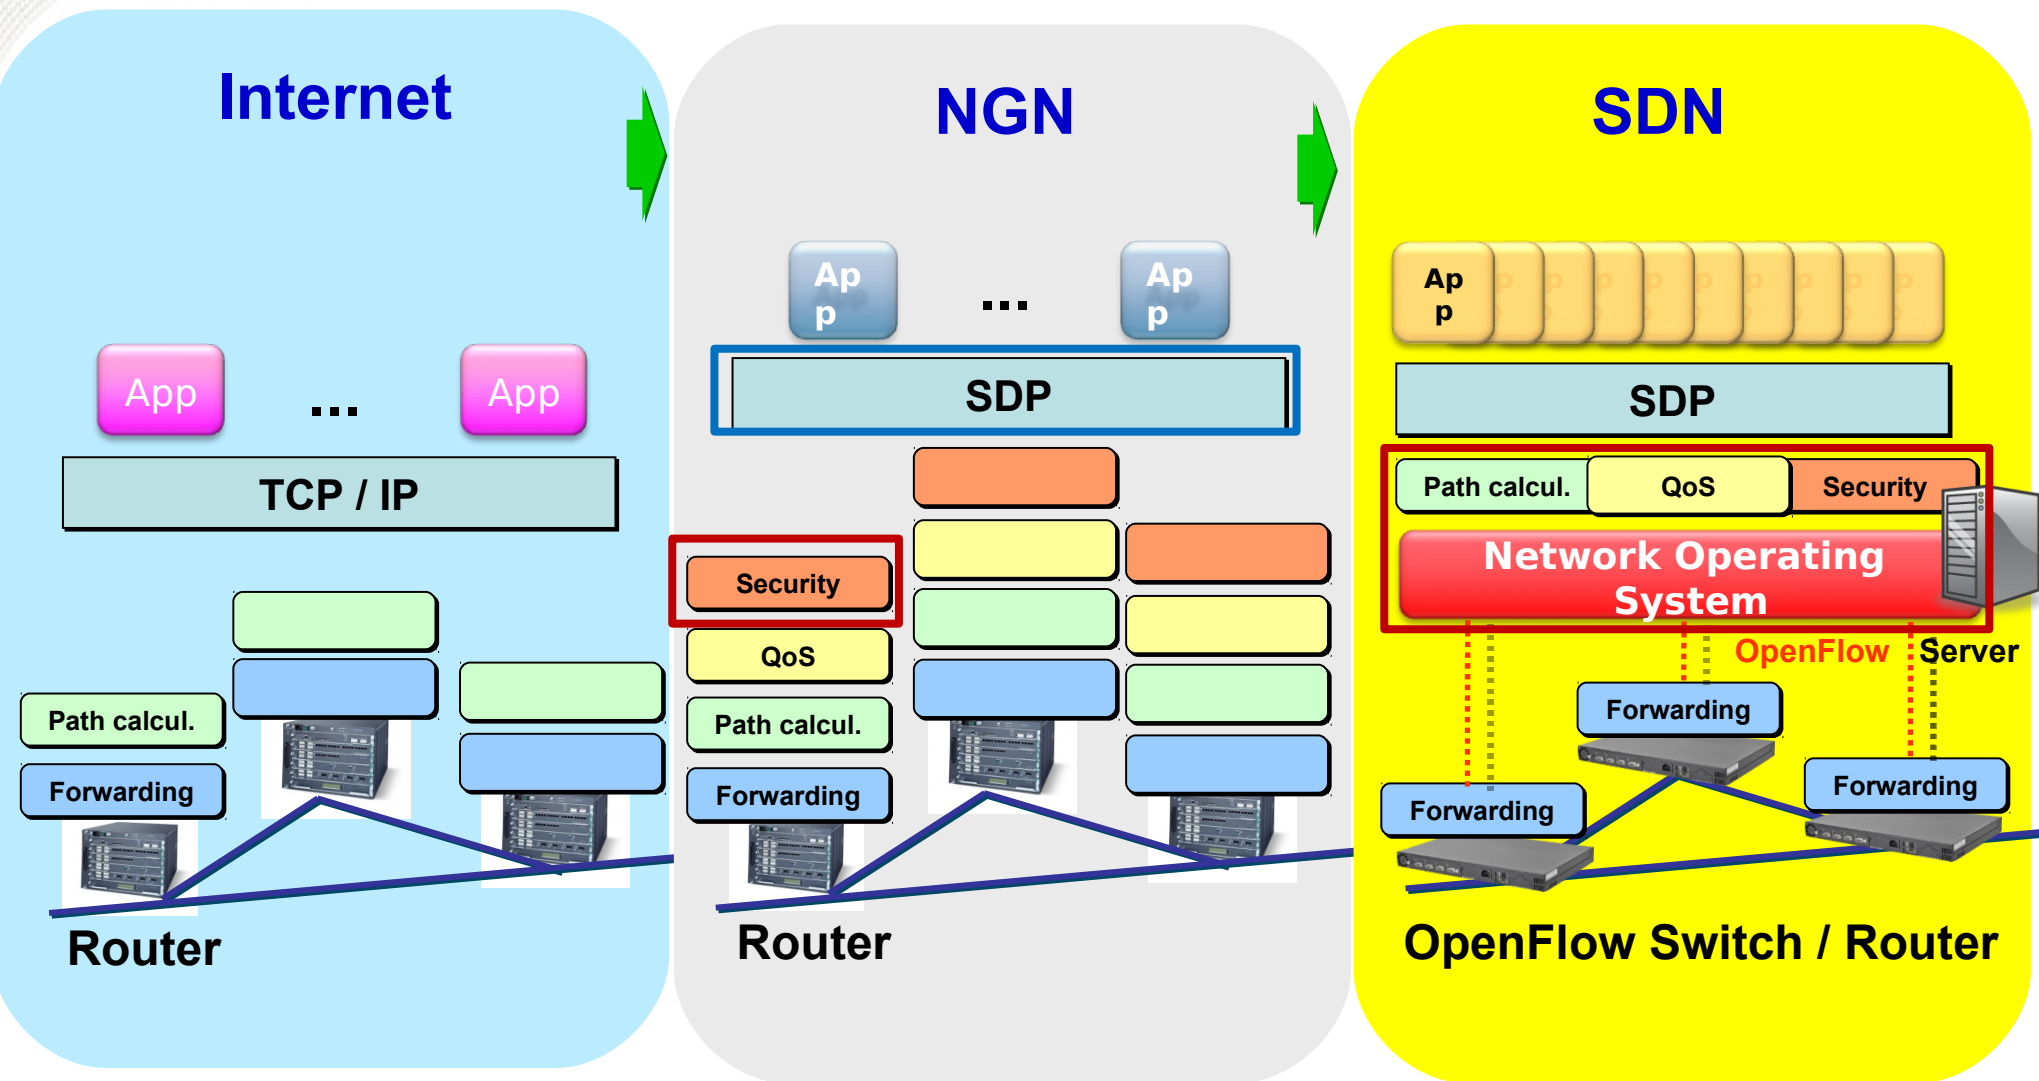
Internet

App ... App

TCP / IP

Path calcul.

Forwarding

Router

NGN

Ap p ... Ap p

SDP

Security

QoS

Path calcul.

Forwarding

Router

SDN

Ap p

SDP

Path calcul. QoS Security

Network Operating System

OpenFlow Server

Forwarding

Forwarding

Forwarding

OpenFlow Switch / Router